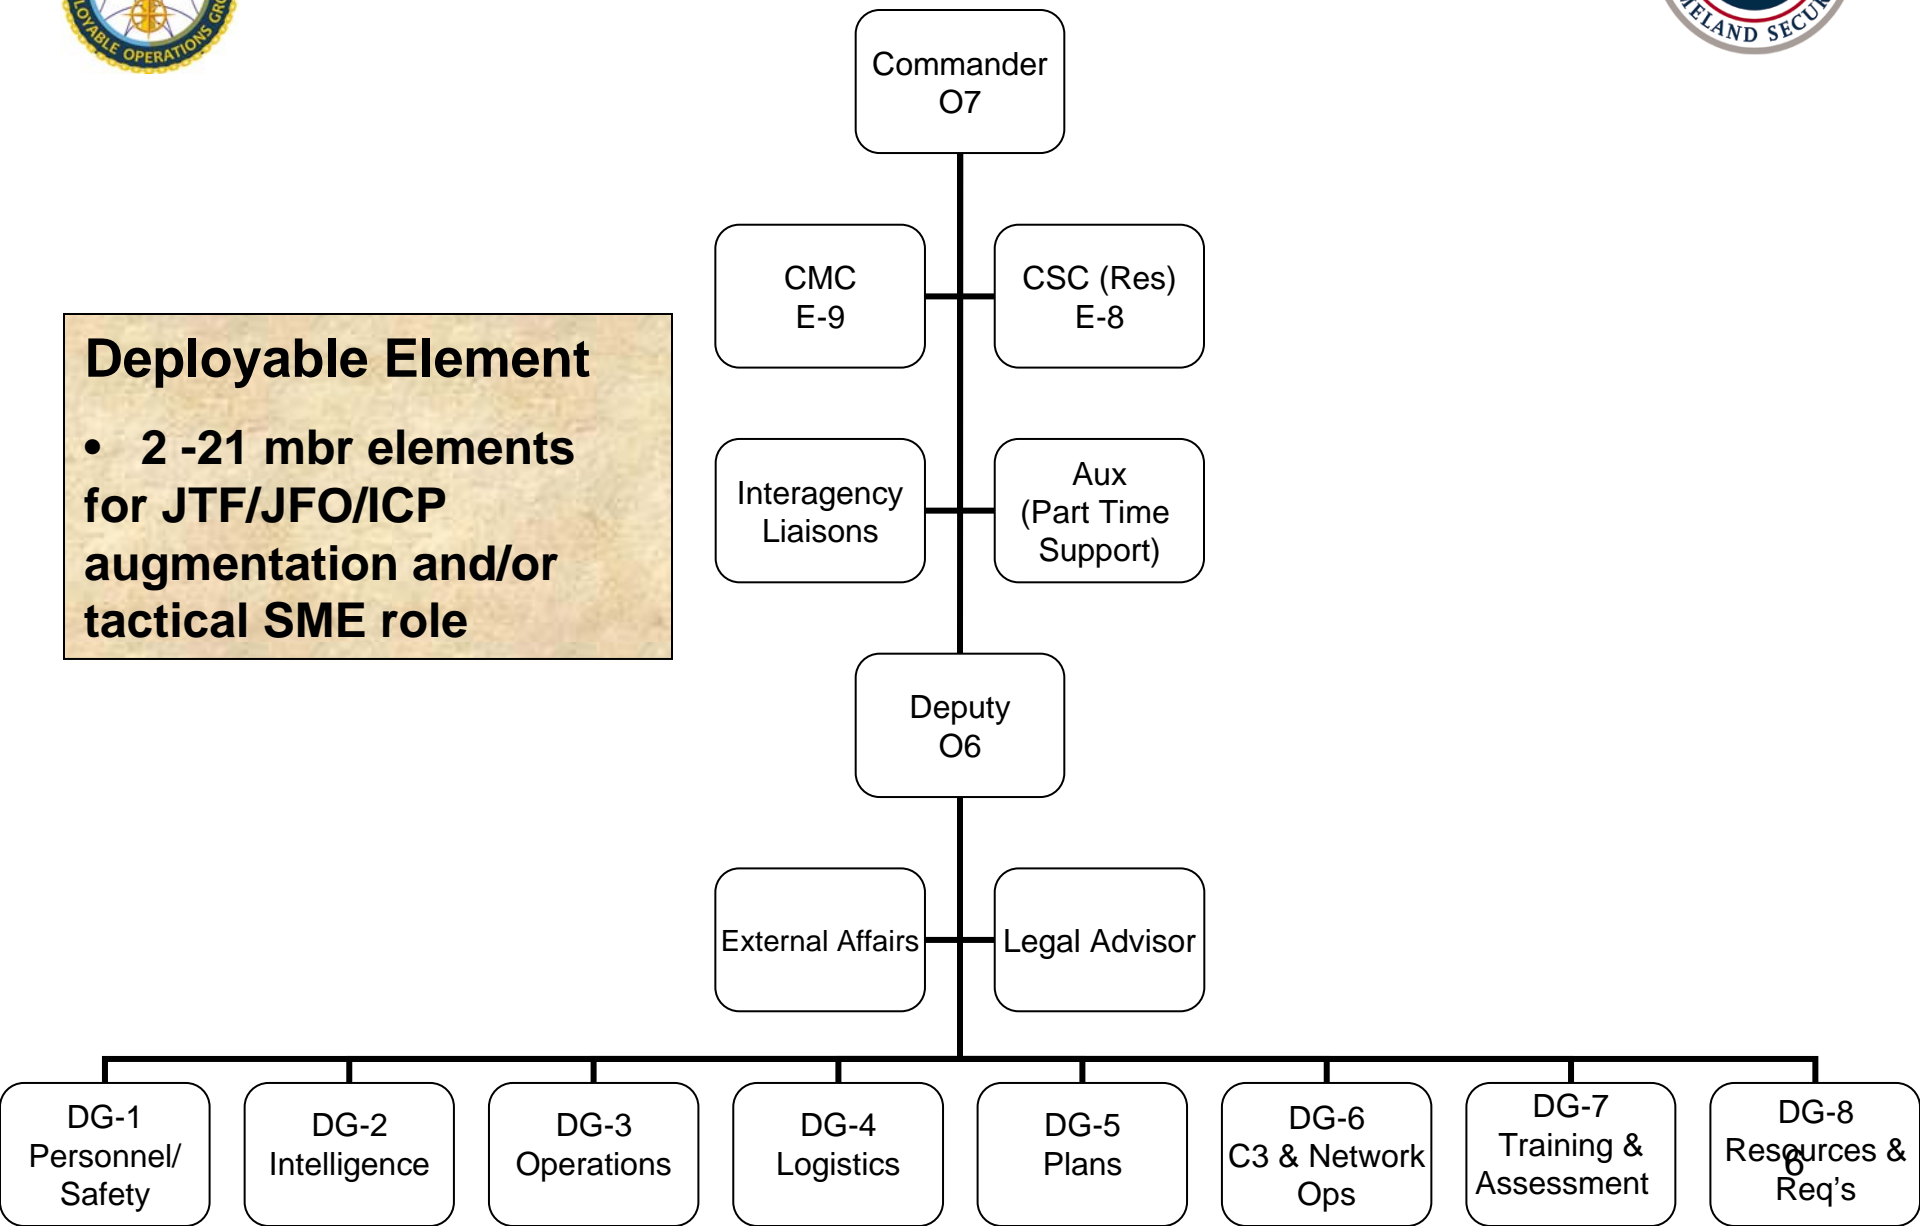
LOYABLE OPERATIONS GRO

ELAND SECU

Commander
O7

CMC
E-9

CSC (Res)
E-8

Deployable Element

• 2 -21 mbr elements for JTF/JFO/ICP augmentation and/or tactical SME role

Interagency Liaisons

Aux
(Part Time Support)

Deputy
O6

External Affairs

Legal Advisor

DG-1
Personnel/
Safety

DG-2
Intelligence

DG-3
Operations

DG-4
Logistics

DG-5
Plans

DG-6
C3 & Network Ops

DG-7
Training & Assessment

DG-8
Resources & Req's

6